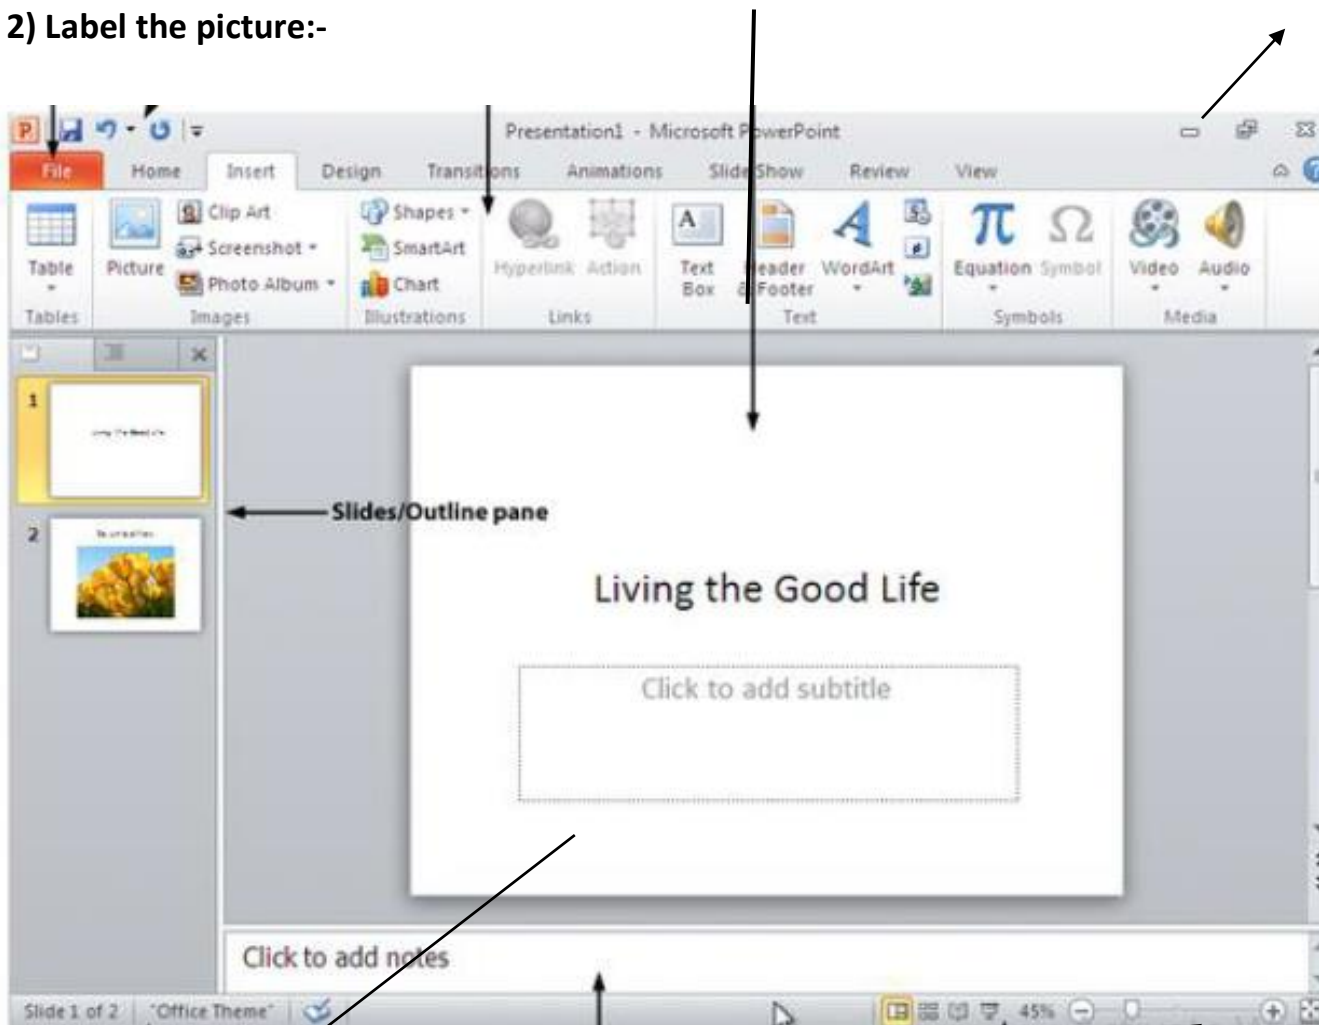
2) Label the picture:-

Presentation1 - Microsoft PowerPoint

File Home Insert Design Transitions Animations Slide Show Review View

Table
Tables

Picture
Clip Art
Screenshot
Photo Album
Images

Shapes
SmartArt
Chart
Illustrations

Hyperlink Action
Links

Text Box
Header & Footer
WordArt
Text

Equation Symbol
Symbols

Video Audio
Media

1
Living the Good Life

2
The Joy of Flowers

Slides/Outline pane

Living the Good Life

Click to add subtitle

Click to add notes

Slide 1 of 2 "Office Theme" 45%